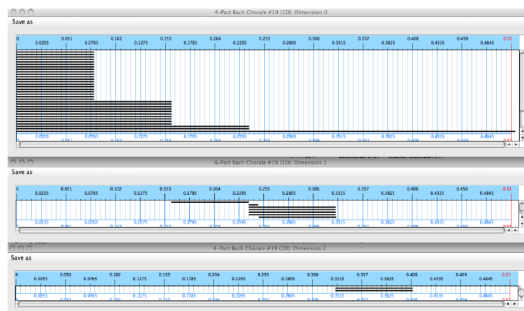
4-Part Bach Chorale #19 (10l): Dimension 0

Save as

0 0.0255 0.051 0.0765 0.102 0.1275 0.153 0.1785 0.204 0.2295 0.255 0.2805 0.306 0.3315 0.357 0.3825 0.408 0.4335 0.459 0.4845 0.51

0.0255 0.0765 0.1275 0.1785 0.2295 0.2805 0.3315 0.3825 0.4335 0.4845

4-Part Bach Chorale #19 (10l): Dimension 1

Save as

0 0.0255 0.051 0.0765 0.102 0.1275 0.153 0.1785 0.204 0.2295 0.255 0.2805 0.306 0.3315 0.357 0.3825 0.408 0.4335 0.459 0.4845 0.51

0.0255 0.0765 0.1275 0.1785 0.2295 0.2805 0.3315 0.3825 0.4335 0.4845

4-Part Bach Chorale #19 (10l): Dimension 2

Save as

0 0.0255 0.051 0.0765 0.102 0.1275 0.153 0.1785 0.204 0.2295 0.255 0.2805 0.306 0.3315 0.357 0.3825 0.408 0.4335 0.459 0.4845 0.51

0.0255 0.0765 0.1275 0.1785 0.2295 0.2805 0.3315 0.3825 0.4335 0.4845